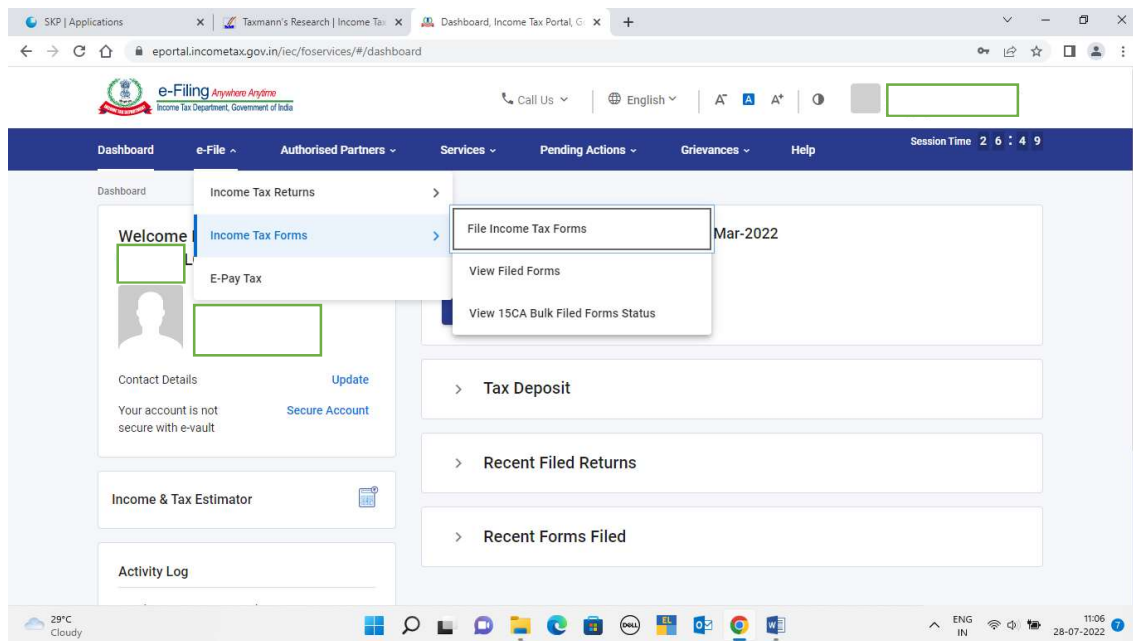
SKP | Applications
Taxmann's Research | Income Tax
Dashboard, Income Tax Portal, G
eportal.incometax.gov.in/iec/foservices/#/dashboard

e-Filing Anywhere Anytime
Income Tax Department, Government of India

Call Us
English
A A A

Dashboard
e-File
Authorised Partners
Services
Pending Actions
Grievances
Help
Session Time 2 6 : 4 9

Dashboard
Income Tax Returns
Income Tax Forms
E-Pay Tax

File Income Tax Forms
View Filed Forms
View 15CA Bulk Filed Forms Status

Welcome
L
Mar-2022

Contact Details
Update
Your account is not secure with e-vault
Secure Account

Tax Deposit

Recent Filed Returns

Income & Tax Estimator

Recent Forms Filed

Activity Log

29°C
Cloudy
ENG
IN
11:06
28-07-2022
7